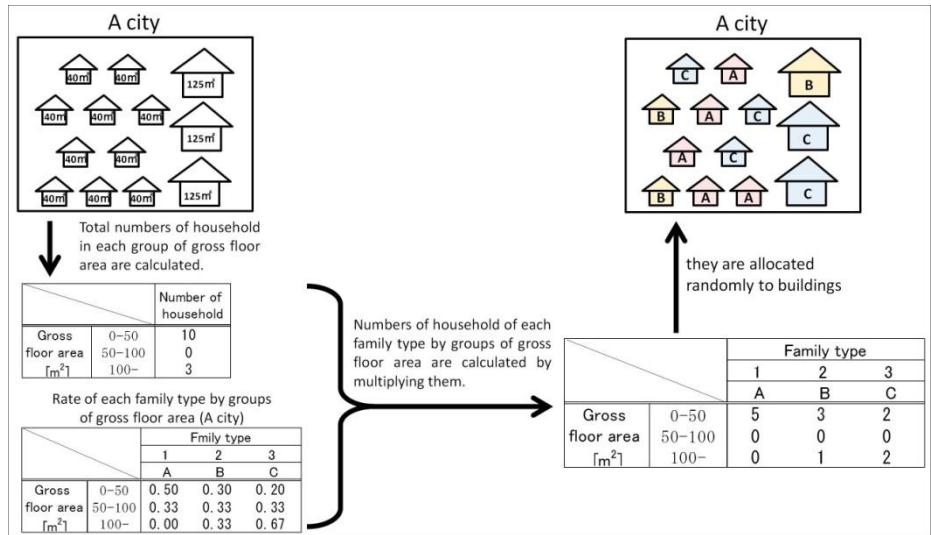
A city

40㎡ 40㎡ 125㎡
40㎡ 40㎡ 40㎡
125㎡
40㎡ 40㎡
40㎡ 40㎡ 40㎡ 125㎡

Total numbers of household in each group of gross floor area are calculated.

| | | Number of household |
|---|---|---|
| Gross | 0–50 | 10 |
| floor area | 50–100 | 0 |
| [m$^2$] | 100– | 3 |

Rate of each family type by groups of gross floor area (A city)

| | | Fmily type | | |
|---|---|---|---|---|
| | | 1 | 2 | 3 |
| | | A | B | C |
| Gross | 0–50 | 0. 50 | 0. 30 | 0. 20 |
| floor area | 50–100 | 0. 33 | 0. 33 | 0. 33 |
| [m$^2$] | 100– | 0. 00 | 0. 33 | 0. 67 |

Numbers of household of each family type by groups of gross floor area are calculated by multiplying them.

| | | Family type | | |
|---|---|---|---|---|
| | | 1 | 2 | 3 |
| | | A | B | C |
| Gross | 0–50 | 5 | 3 | 2 |
| floor area | 50–100 | 0 | 0 | 0 |
| [m$^2$] | 100– | 0 | 1 | 2 |

they are allocated randomly to buildings

A city

C A B
B A C C
A C
B A A C